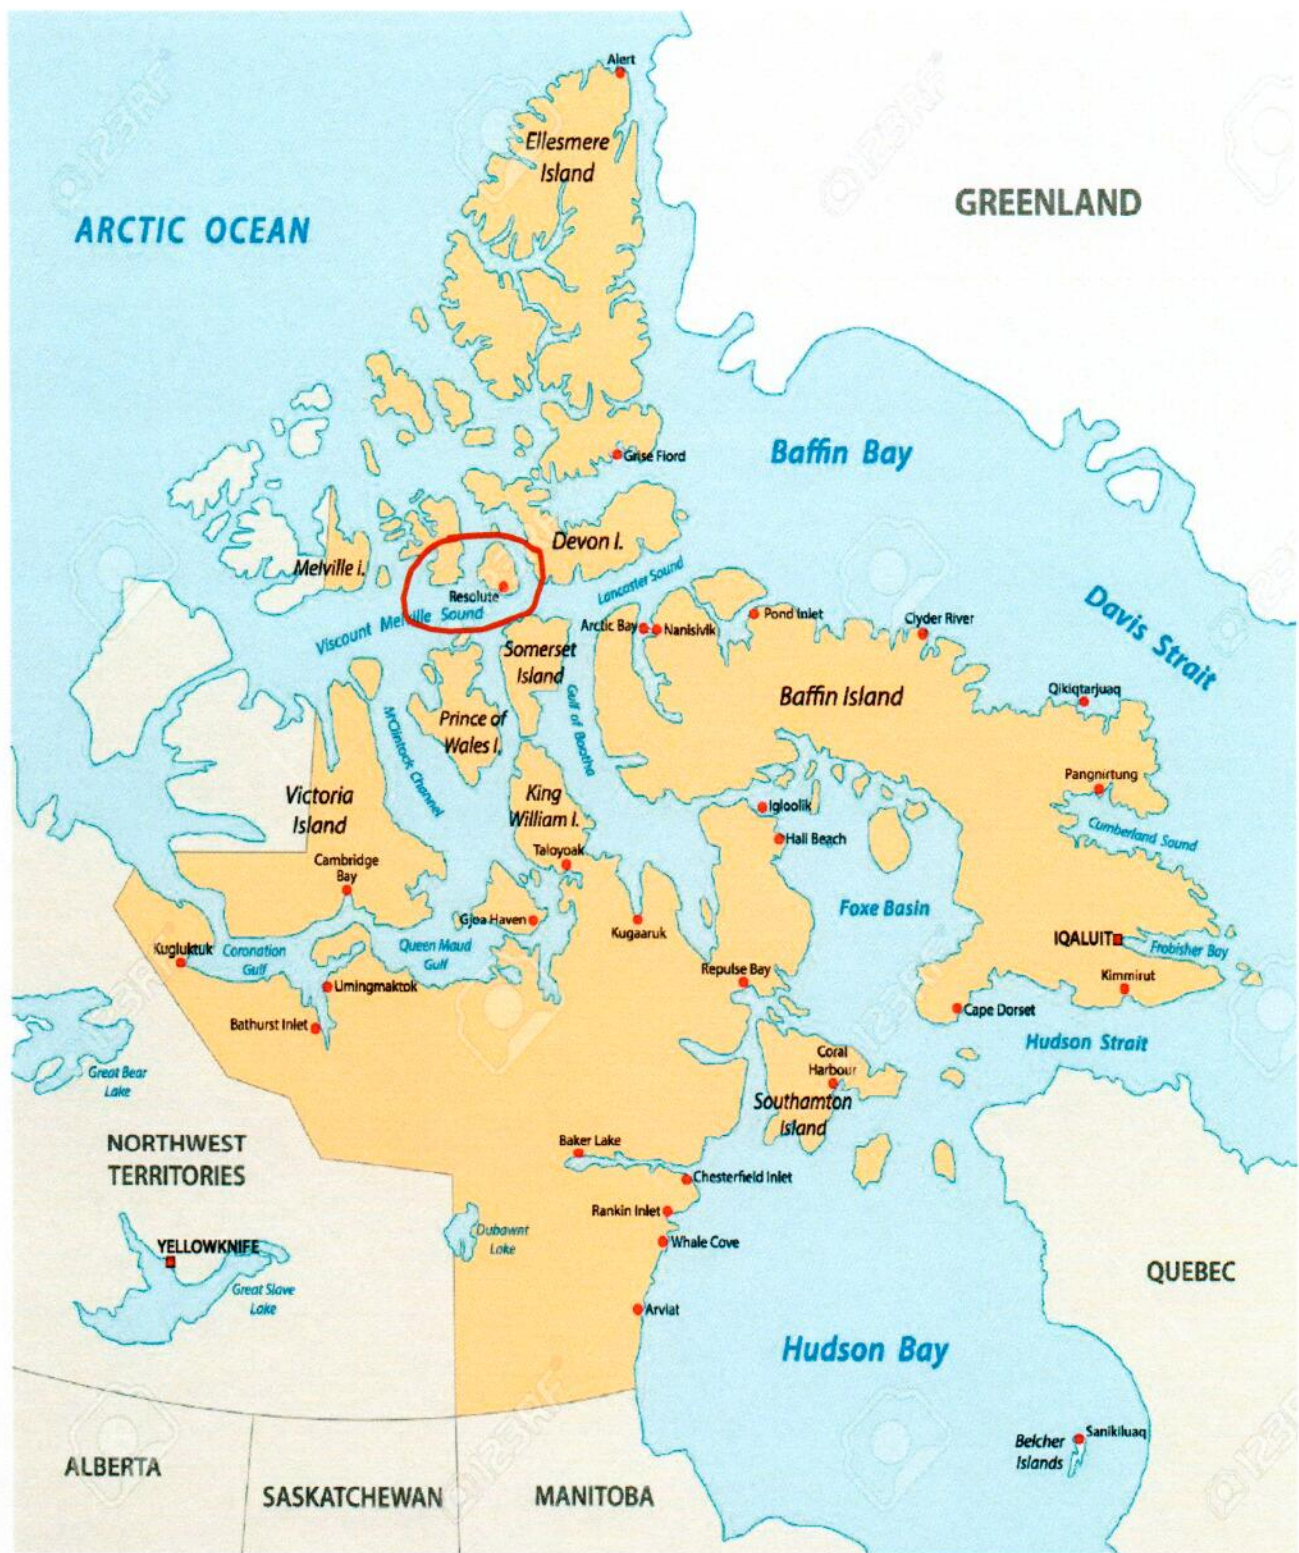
Alert
Ellesmere Island
GREENLAND
ARCTIC OCEAN
Grise Fiord
Baffin Bay
Devon I.
Melville I.
Resolute
Lancaster Sound
Davis Strait
Viscount Melville Sound
Arctic Bay
Nanisivik
Pond Inlet
Clyde River
Somerset Island
Baffin Island
Qikiqtarjuaq
Gulf of Boothia
M'Clintock Channel
Prince of Wales I.
Victoria Island
King William I.
Pangnirtung
Igloolik
Hall Beach
Cumberland Sound
Cambridge Bay
Taloyoak
Gjoa Haven
Foxe Basin
Kugaaruk
IQALUIT
Frobisher Bay
Kugluktuk
Coronation Gulf
Queen Maud Gulf
Umingmaktok
Repulse Bay
Kimmirut
Bathurst Inlet
Cape Dorset
Hudson Strait
Great Bear Lake
Coral Harbour
Southamton Island
NORTHWEST TERRITORIES
Baker Lake
Chesterfield Inlet
Rankin Inlet
YELLOWKNIFE
Dubawnt Lake
Whale Cove
Great Slave Lake
QUEBEC
Arviat
Hudson Bay
Belcher Islands
Sanikiluaq
ALBERTA
SASKATCHEWAN
MANITOBA